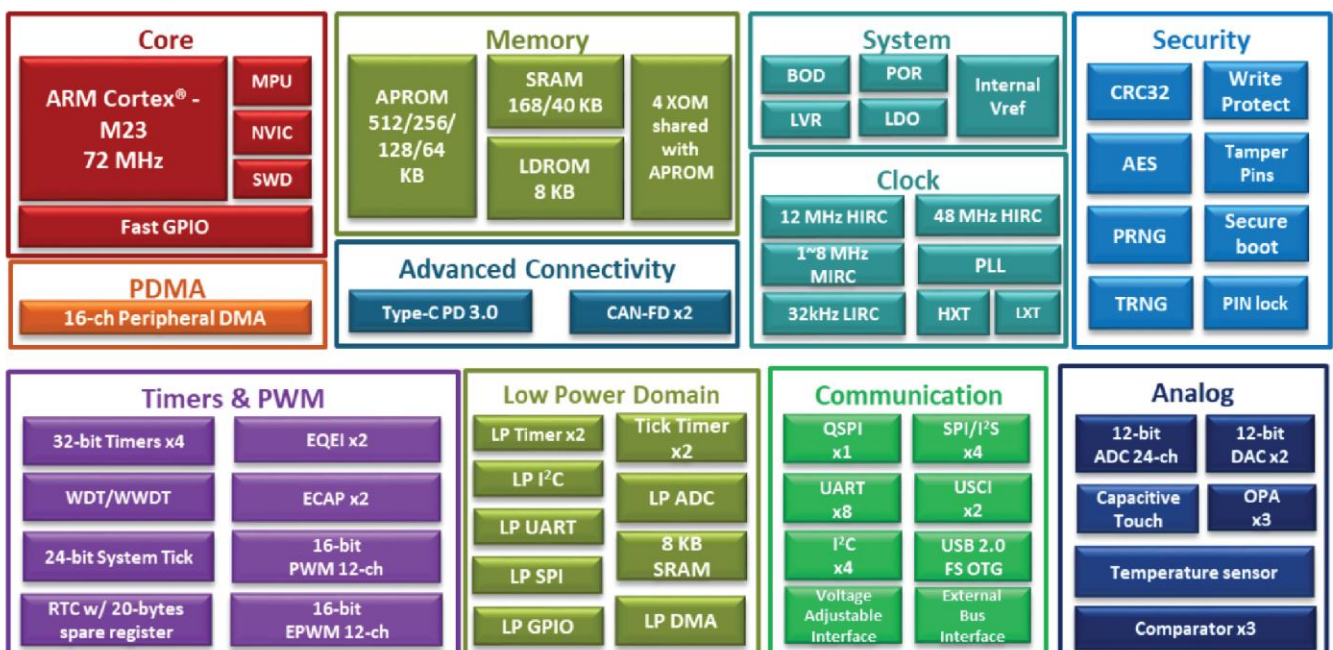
Core

ARM Cortex® - M23 72 MHz

MPU

NVIC

SWD

Fast GPIO

PDMA

16-ch Peripheral DMA

Memory

APROM 512/256/128/64 KB

SRAM 168/40 KB

LDROM 8 KB

4 XOM shared with APROM

Advanced Connectivity

Type-C PD 3.0

CAN-FD x2

System

BOD

POR

Internal Vref

LVR

LDO

Clock

12 MHz HIRC

48 MHz HIRC

1~8 MHz MIRC

PLL

32kHz LIRC

HXT

LXT

Security

CRC32

Write Protect

AES

Tamper Pins

PRNG

Secure boot

TRNG

PIN lock

Timers & PWM

32-bit Timers x4

EQEI x2

WDT/WWDT

ECAP x2

24-bit System Tick

16-bit PWM 12-ch

RTC w/ 20-bytes spare register

16-bit EPWM 12-ch

Low Power Domain

LP Timer x2

Tick Timer x2

LP I$^2$C

LP ADC

LP UART

8 KB SRAM

LP SPI

LP GPIO

LP DMA

Communication

QSPI x1

SPI/I$^2$S x4

UART x8

USCI x2

I$^2$C x4

USB 2.0 FS OTG

Voltage Adjustable Interface

External Bus Interface

Analog

12-bit ADC 24-ch

12-bit DAC x2

Capacitive Touch

OPA x3

Temperature sensor

Comparator x3